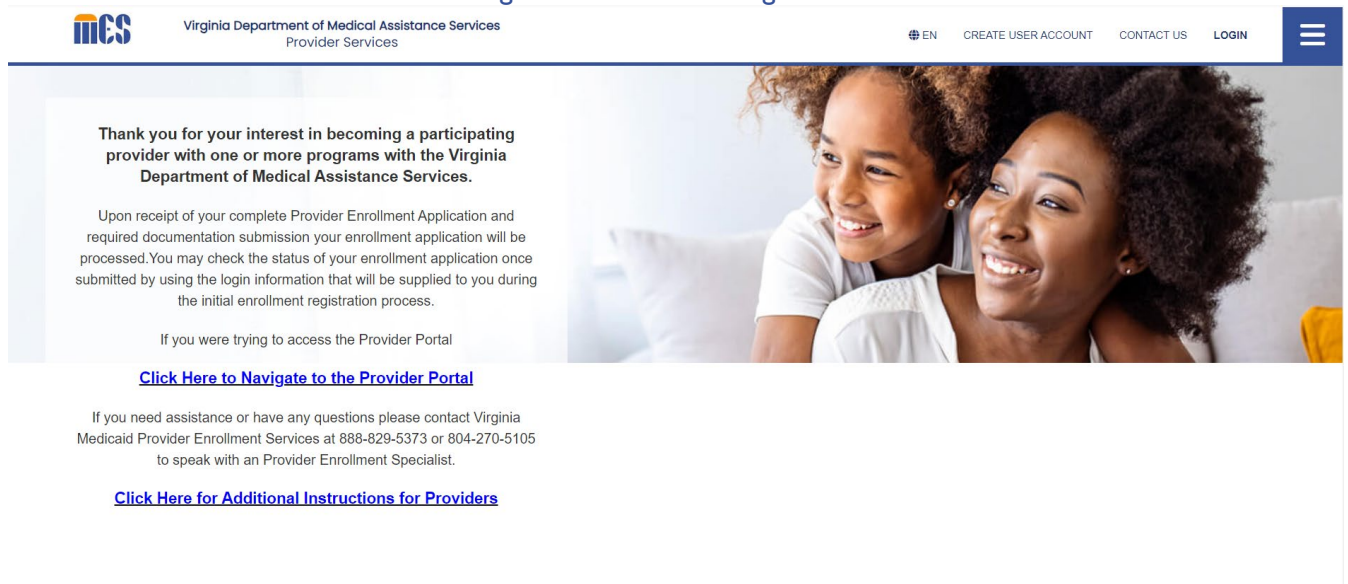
mES Virginia Department of Medical Assistance Services
Provider Services

EN CREATE USER ACCOUNT CONTACT US LOGIN

Thank you for your interest in becoming a participating provider with one or more programs with the Virginia Department of Medical Assistance Services.

Upon receipt of your complete Provider Enrollment Application and required documentation submission your enrollment application will be processed.You may check the status of your enrollment application once submitted by using the login information that will be supplied to you during the initial enrollment registration process.

If you were trying to access the Provider Portal

Click Here to Navigate to the Provider Portal

If you need assistance or have any questions please contact Virginia Medicaid Provider Enrollment Services at 888-829-5373 or 804-270-5105 to speak with an Provider Enrollment Specialist.

Click Here for Additional Instructions for Providers